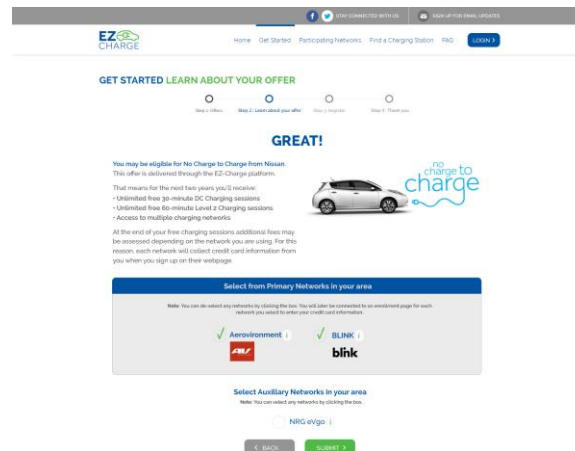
STAY CONNECTED WITH US SIGN UP FOR EMAIL UPDATES

EZ CHARGE

Home Get Started Participating Networks Find a Charging Station FAQ LOGIN ›

GET STARTED LEARN ABOUT YOUR OFFER

Step 1: Offers Step 2: Learn about your offer Step 3: Register Step 4: Thank you

GREAT!

You may be eligible for No Charge to Charge from Nissan. This offer is delivered through the EZ-Charge platform.

That means for the next two years you'll receive:
• Unlimited free 30-minute DC Charging sessions
• Unlimited free 60-minute Level 2 Charging sessions
• Access to multiple charging networks

At the end of your free charging sessions additional fees may be assessed depending on the network you are using. For this reason, each network will collect credit card information from you when you sign up on their webpage.

no charge to charge

Select from Primary Networks in your area

Note: You can de-select any networks by clicking the box. You will later be connected to an enrollment page for each network you select to enter your credit card information.

Aerovironment i BLINK i

AV blink

Select Auxiliary Networks in your area

Note: You can select any networks by clicking the box.

NRG eVgo i

‹ BACK SUBMIT ›